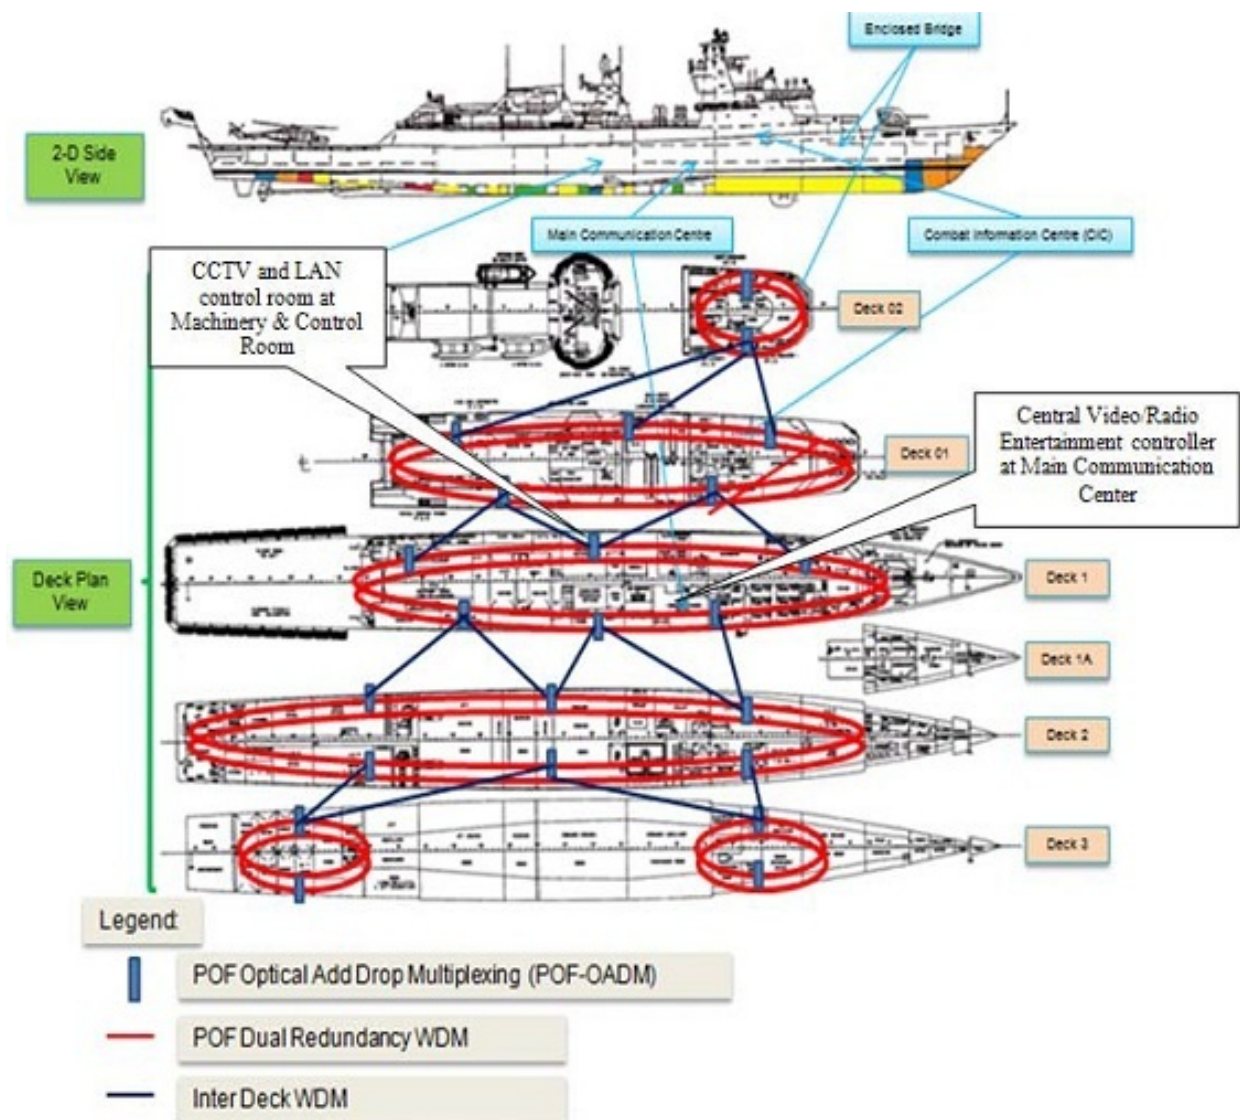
Enclosed Bridge

2-D Side View

Main Communication Centre

Combat Information Centre (CIC)

CCTV and LAN control room at Machinery & Control Room

Deck 02

Deck 01

Central Video/Radio Entertainment controller at Main Communication Center

Deck Plan View

Deck 1

Deck 1A

Deck 2

Deck 3

Legend

POF Optical Add Drop Multiplexing (POF-OADM)

POF Dual Redundancy WDM

Inter Deck WDM